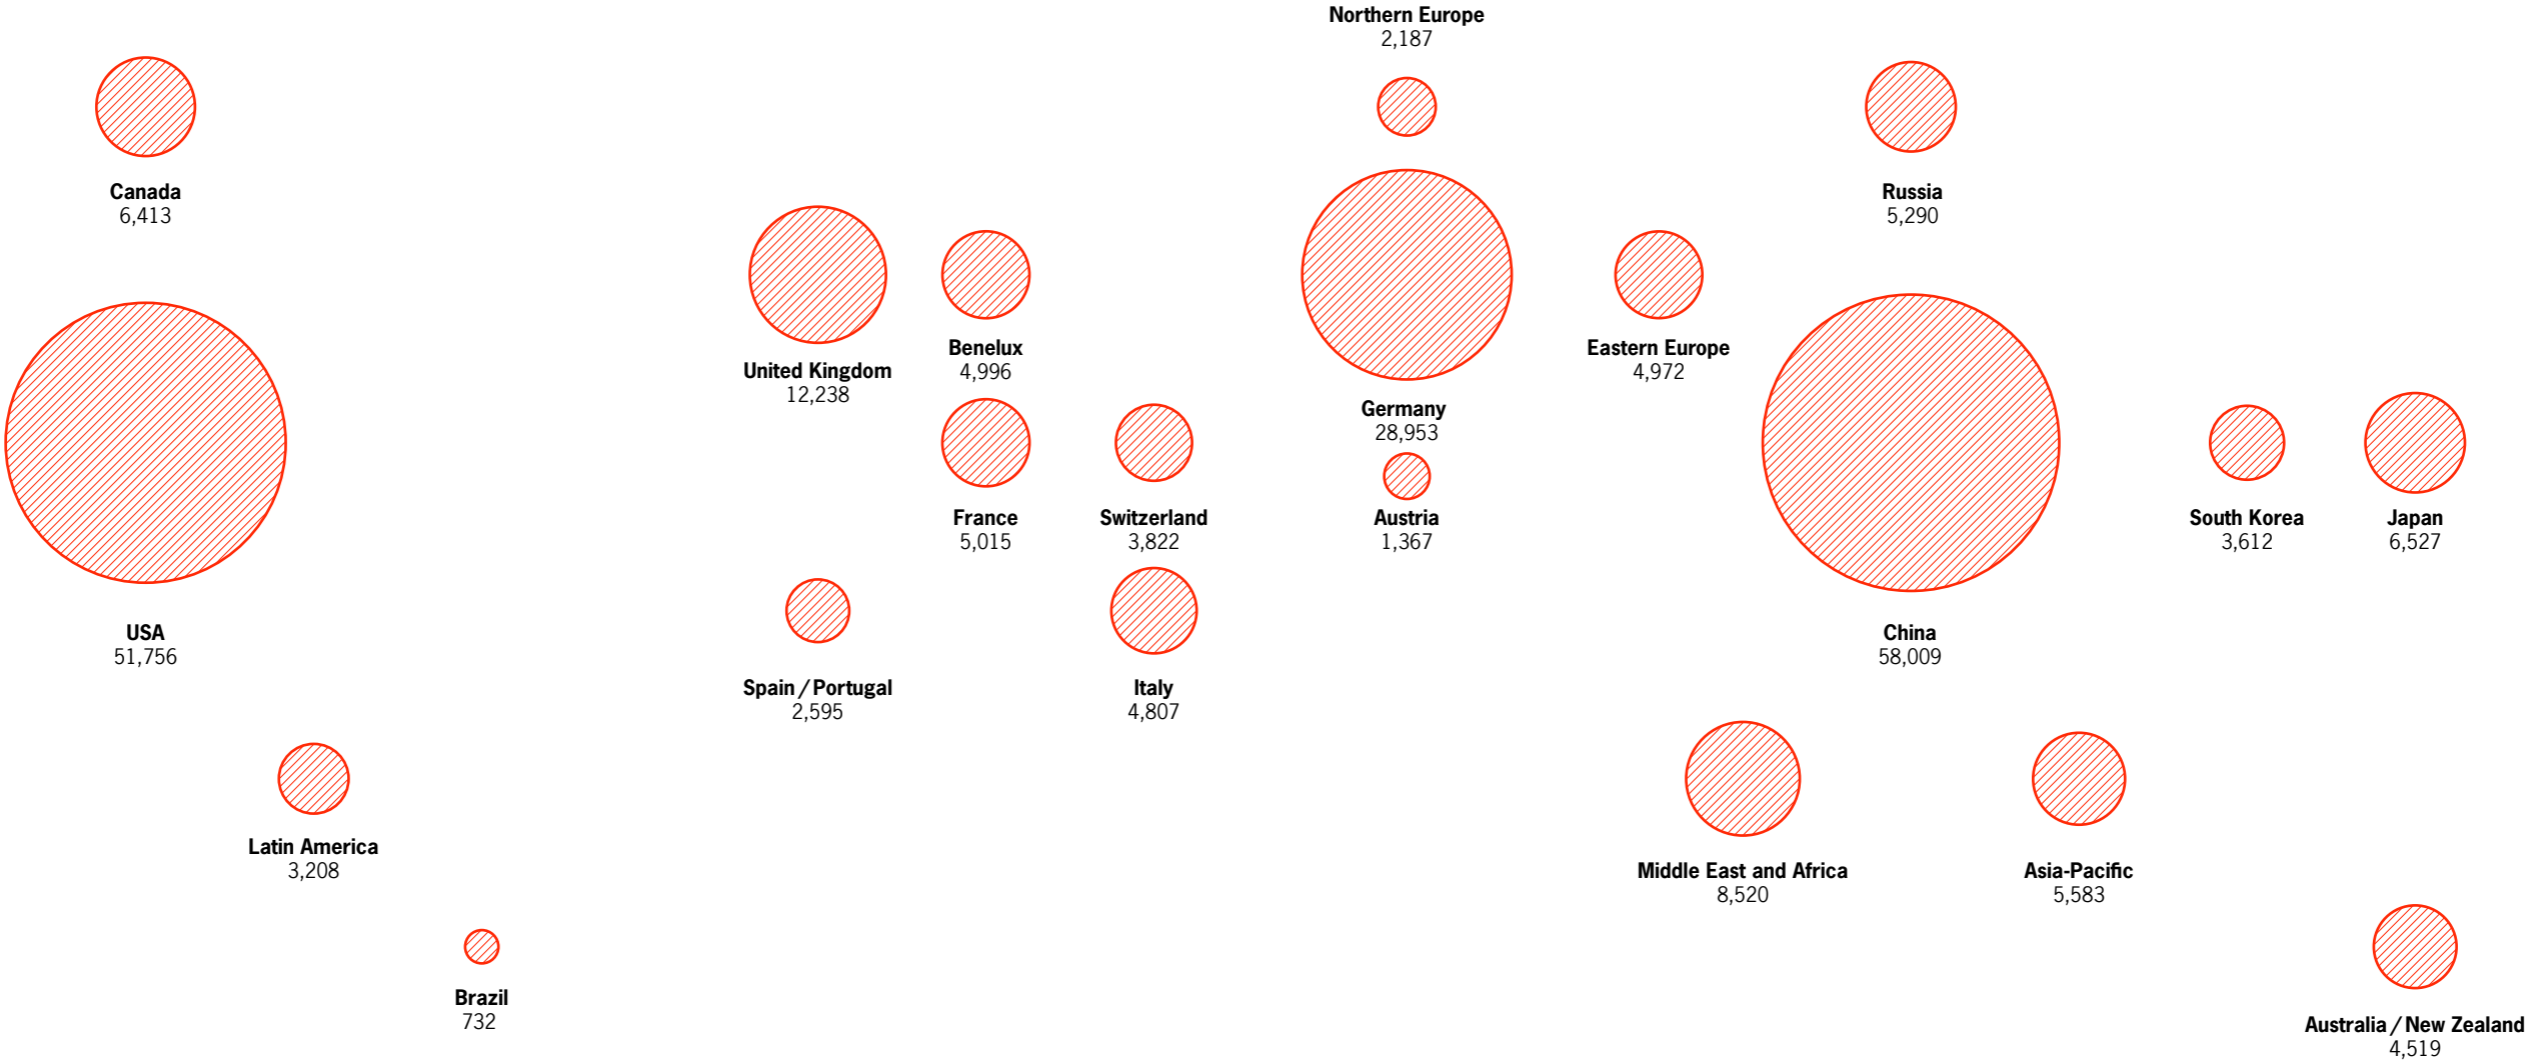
Northern Europe
2,187

Canada
6,413

Russia
5,290

United Kingdom
12,238

Benelux
4,996

Eastern Europe
4,972

Germany
28,953

USA
51,756

France
5,015

Switzerland
3,822

Austria
1,367

South Korea
3,612

Japan
6,527

China
58,009

Spain / Portugal
2,595

Italy
4,807

Latin America
3,208

Middle East and Africa
8,520

Asia-Pacific
5,583

Brazil
732

Australia / New Zealand
4,519